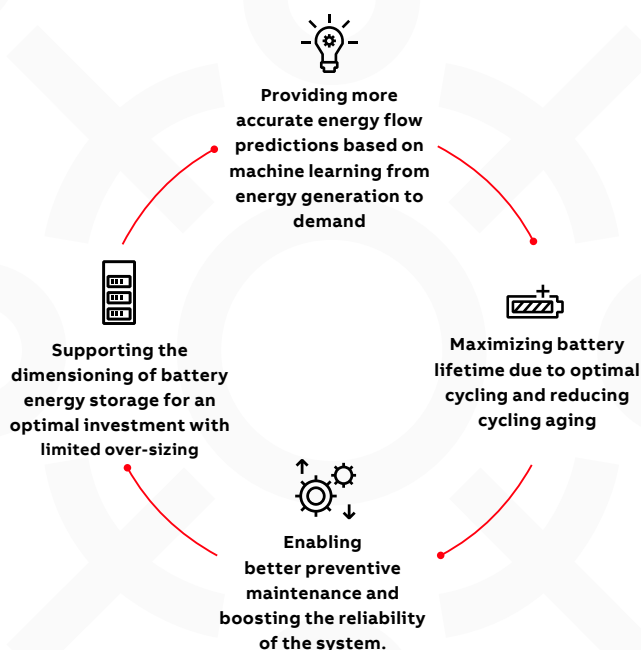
Providing more accurate energy flow predictions based on machine learning from energy generation to demand

Maximizing battery lifetime due to optimal cycling and reducing cycling aging

Enabling better preventive maintenance and boosting the reliability of the system.

Supporting the dimensioning of battery energy storage for an optimal investment with limited over-sizing